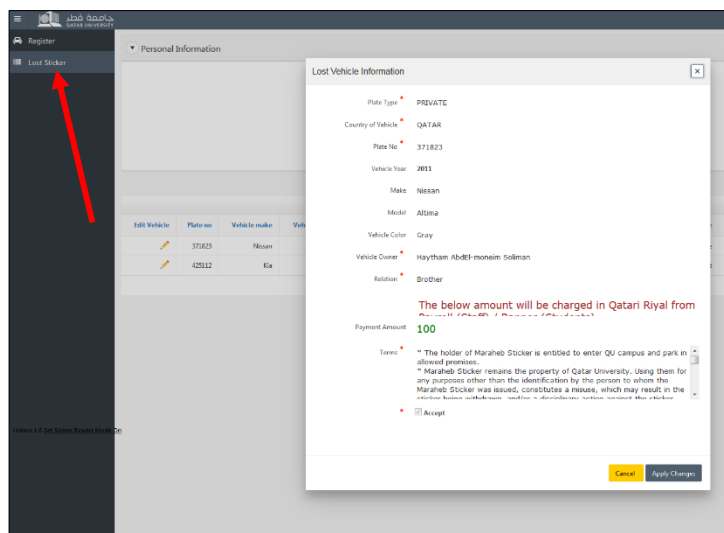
جامعة قطر QATAR UNIVERSITY

Register

Lost Sticker

Personal Information

Edit Vehicle | Plate no | Vehicle make | Veh
371823 | Nissan
425112 | Kia

release 1.0 Set Screen Reader Mode On

Lost Vehicle Information

Plate Type * PRIVATE

Country of Vehicle * QATAR

Plate No * 371823

Vehicle Year 2011

Make Nissan

Model Altima

Vehicle Color Gray

Vehicle Owner * Haytham AbdEl-moneim Soliman

Relation * Brother

The below amount will be charged in Qatari Riyal from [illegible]

Payment Amount 100

Terms * " The holder of Maraheb Sticker is entitled to enter QU campus and park in allowed premises.
" Maraheb Sticker remains the property of Qatar University. Using them for any purposes other than the identification by the person to whom the Maraheb Sticker was issued, constitutes a misuse, which may result in the sticker being withdrawn, and/or a disciplinary action against the sticker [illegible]

* Accept

Cancel Apply Changes